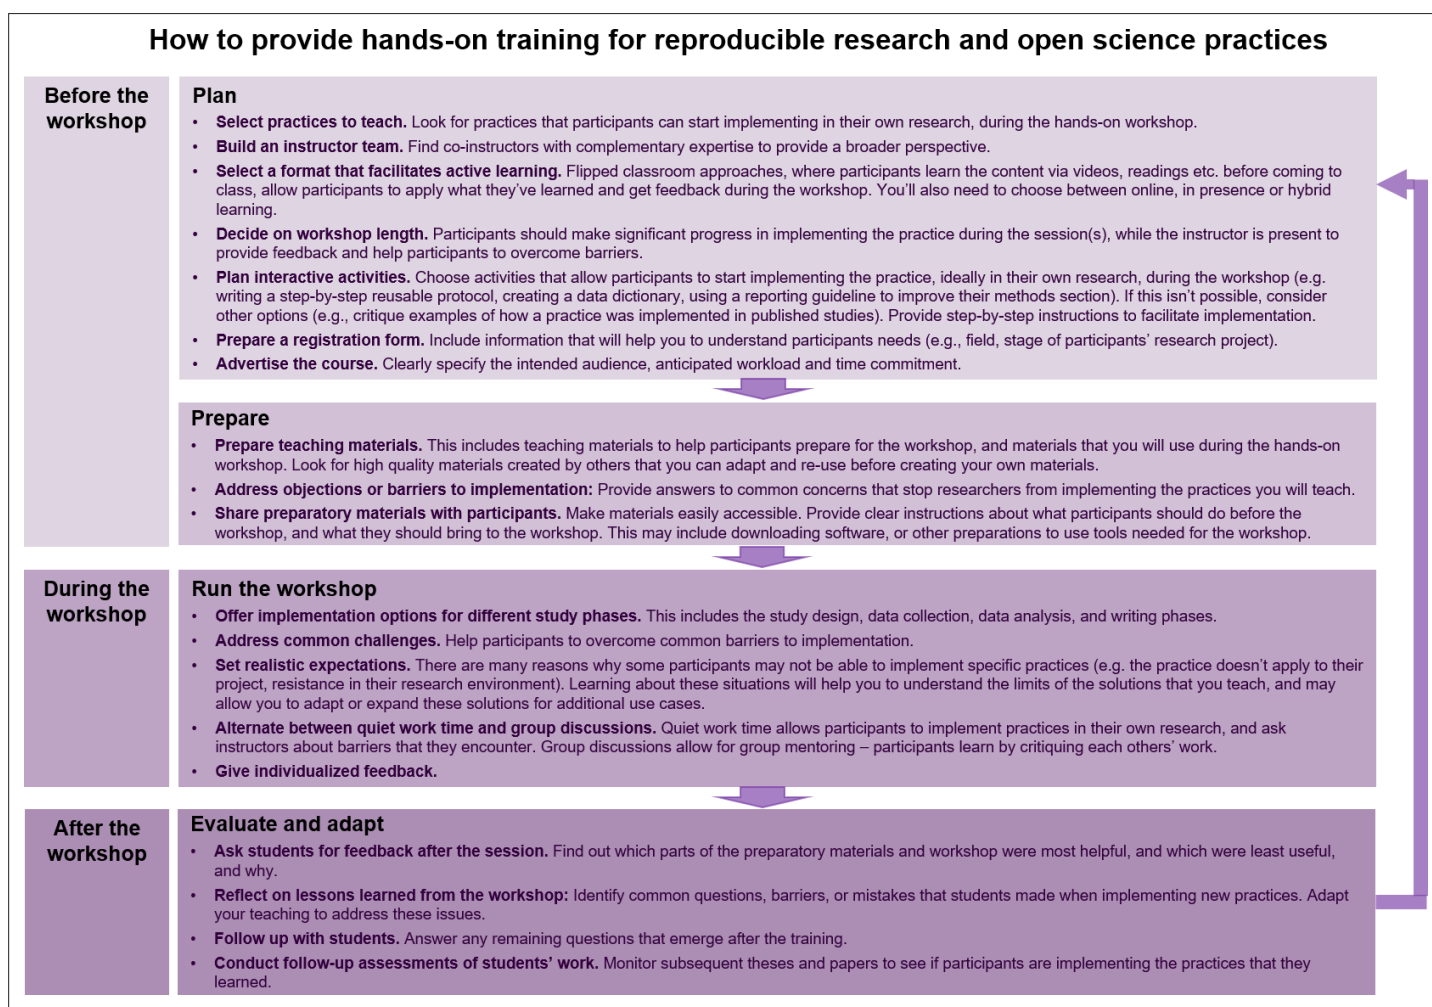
How to provide hands-on training for reproducible research and open science practices

Before the workshop

Plan

- **Select practices to teach.** Look for practices that participants can start implementing in their own research, during the hands-on workshop.
- **Build an instructor team.** Find co-instructors with complementary expertise to provide a broader perspective.
- **Select a format that facilitates active learning.** Flipped classroom approaches, where participants learn the content via videos, readings etc. before coming to class, allow participants to apply what they've learned and get feedback during the workshop. You'll also need to choose between online, in presence or hybrid learning.
- **Decide on workshop length.** Participants should make significant progress in implementing the practice during the session(s), while the instructor is present to provide feedback and help participants to overcome barriers.
- **Plan interactive activities.** Choose activities that allow participants to start implementing the practice, ideally in their own research, during the workshop (e.g. writing a step-by-step reusable protocol, creating a data dictionary, using a reporting guideline to improve their methods section). If this isn't possible, consider other options (e.g., critique examples of how a practice was implemented in published studies). Provide step-by-step instructions to facilitate implementation.
- **Prepare a registration form.** Include information that will help you to understand participants needs (e.g., field, stage of participants' research project).
- **Advertise the course.** Clearly specify the intended audience, anticipated workload and time commitment.

Prepare

- **Prepare teaching materials.** This includes teaching materials to help participants prepare for the workshop, and materials that you will use during the hands-on workshop. Look for high quality materials created by others that you can adapt and re-use before creating your own materials.
- **Address objections or barriers to implementation:** Provide answers to common concerns that stop researchers from implementing the practices you will teach.
- **Share preparatory materials with participants.** Make materials easily accessible. Provide clear instructions about what participants should do before the workshop, and what they should bring to the workshop. This may include downloading software, or other preparations to use tools needed for the workshop.

During the workshop

Run the workshop

- **Offer implementation options for different study phases.** This includes the study design, data collection, data analysis, and writing phases.
- **Address common challenges.** Help participants to overcome common barriers to implementation.
- **Set realistic expectations.** There are many reasons why some participants may not be able to implement specific practices (e.g. the practice doesn't apply to their project, resistance in their research environment). Learning about these situations will help you to understand the limits of the solutions that you teach, and may allow you to adapt or expand these solutions for additional use cases.
- **Alternate between quiet work time and group discussions.** Quiet work time allows participants to implement practices in their own research, and ask instructors about barriers that they encounter. Group discussions allow for group mentoring – participants learn by critiquing each others' work.
- **Give individualized feedback.**

After the workshop

Evaluate and adapt

- **Ask students for feedback after the session.** Find out which parts of the preparatory materials and workshop were most helpful, and which were least useful, and why.
- **Reflect on lessons learned from the workshop:** Identify common questions, barriers, or mistakes that students made when implementing new practices. Adapt your teaching to address these issues.
- **Follow up with students.** Answer any remaining questions that emerge after the training.
- **Conduct follow-up assessments of students' work.** Monitor subsequent theses and papers to see if participants are implementing the practices that they learned.